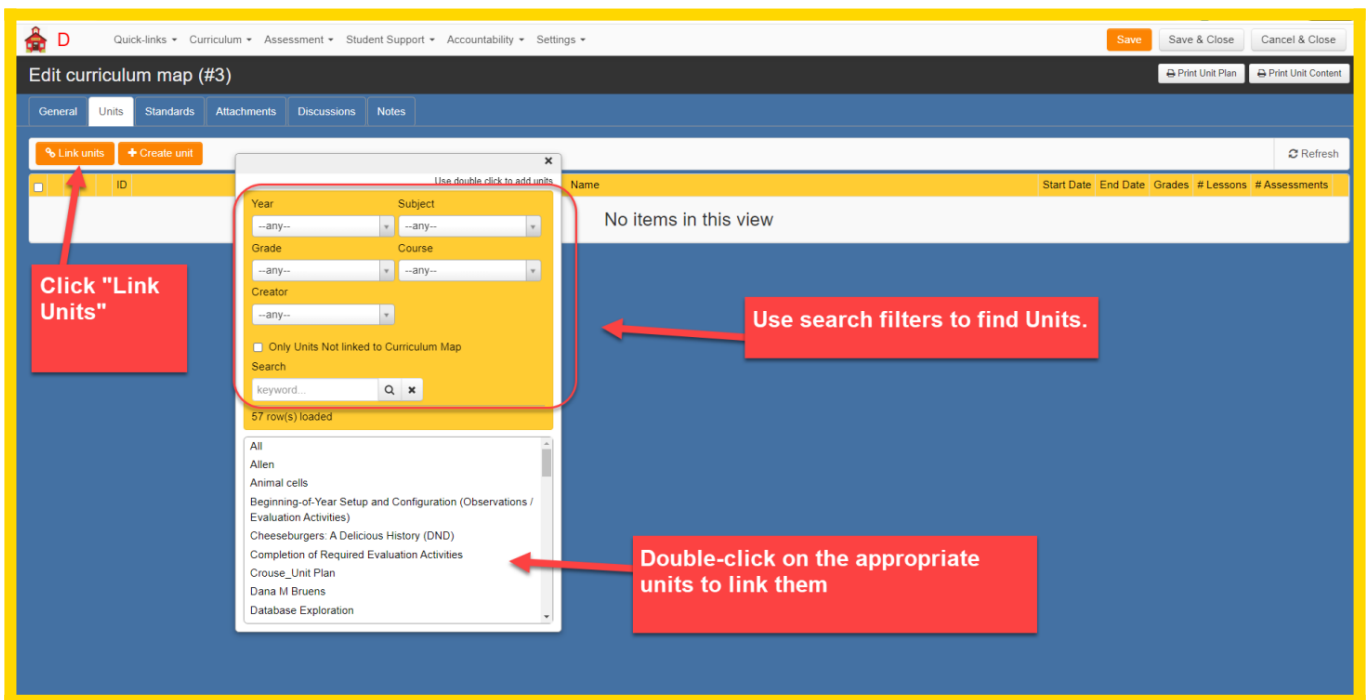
D Quick-links ▾ Curriculum ▾ Assessment ▾ Student Support ▾ Accountability ▾ Settings ▾

Save | Save & Close | Cancel & Close

Edit curriculum map (#3)

Print Unit Plan | Print Unit Content

General | Units | Standards | Attachments | Discussions | Notes

Link units | + Create unit

Refresh

| ID | Name | Start Date | End Date | Grades | # Lessons | # Assessments |
|---|---|---|---|---|---|---|

No items in this view

×

Use double click to add units

Year

--any--

Subject

--any--

Grade

--any--

Course

--any--

Creator

--any--

Only Units Not linked to Curriculum Map

Search

keyword...

57 row(s) loaded

All
Allen
Animal cells
Beginning-of-Year Setup and Configuration (Observations / Evaluation Activities)
Cheeseburgers: A Delicious History (DND)
Completion of Required Evaluation Activities
Crouse_Unit Plan
Dana M Bruens
Database Exploration

Click "Link Units"

Use search filters to find Units.

Double-click on the appropriate units to link them